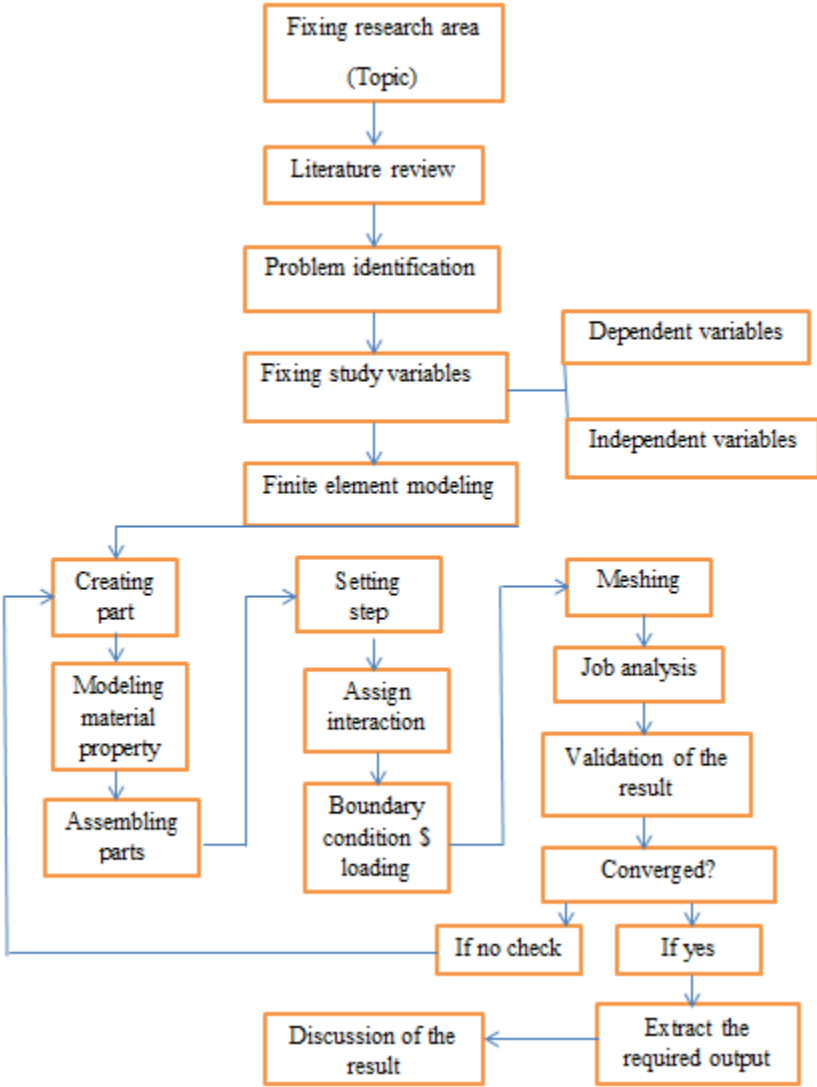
Fixing research area (Topic)

Literature review

Problem identification

Fixing study variables

Dependent variables

Independent variables

Finite element modeling

Creating part

Modeling material property

Assembling parts

Setting step

Assign interaction

Boundary condition $ loading

Meshing

Job analysis

Validation of the result

Converged?

If no check

If yes

Extract the required output

Discussion of the result